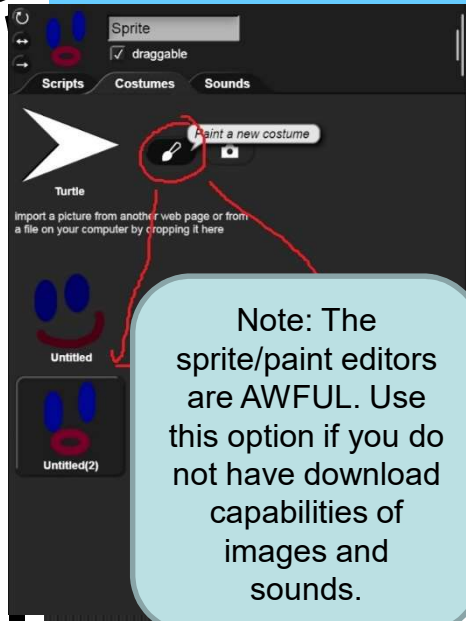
Sprite
✓ draggable
Scripts
Costumes
Sounds
Paint a new costume
Turtle
import a picture from another web page or from a file on your computer by dropping it here
Untitled
Untitled(2)

Note: The sprite/paint editors are AWFUL. Use this option if you do not have download capabilities of images and sounds.